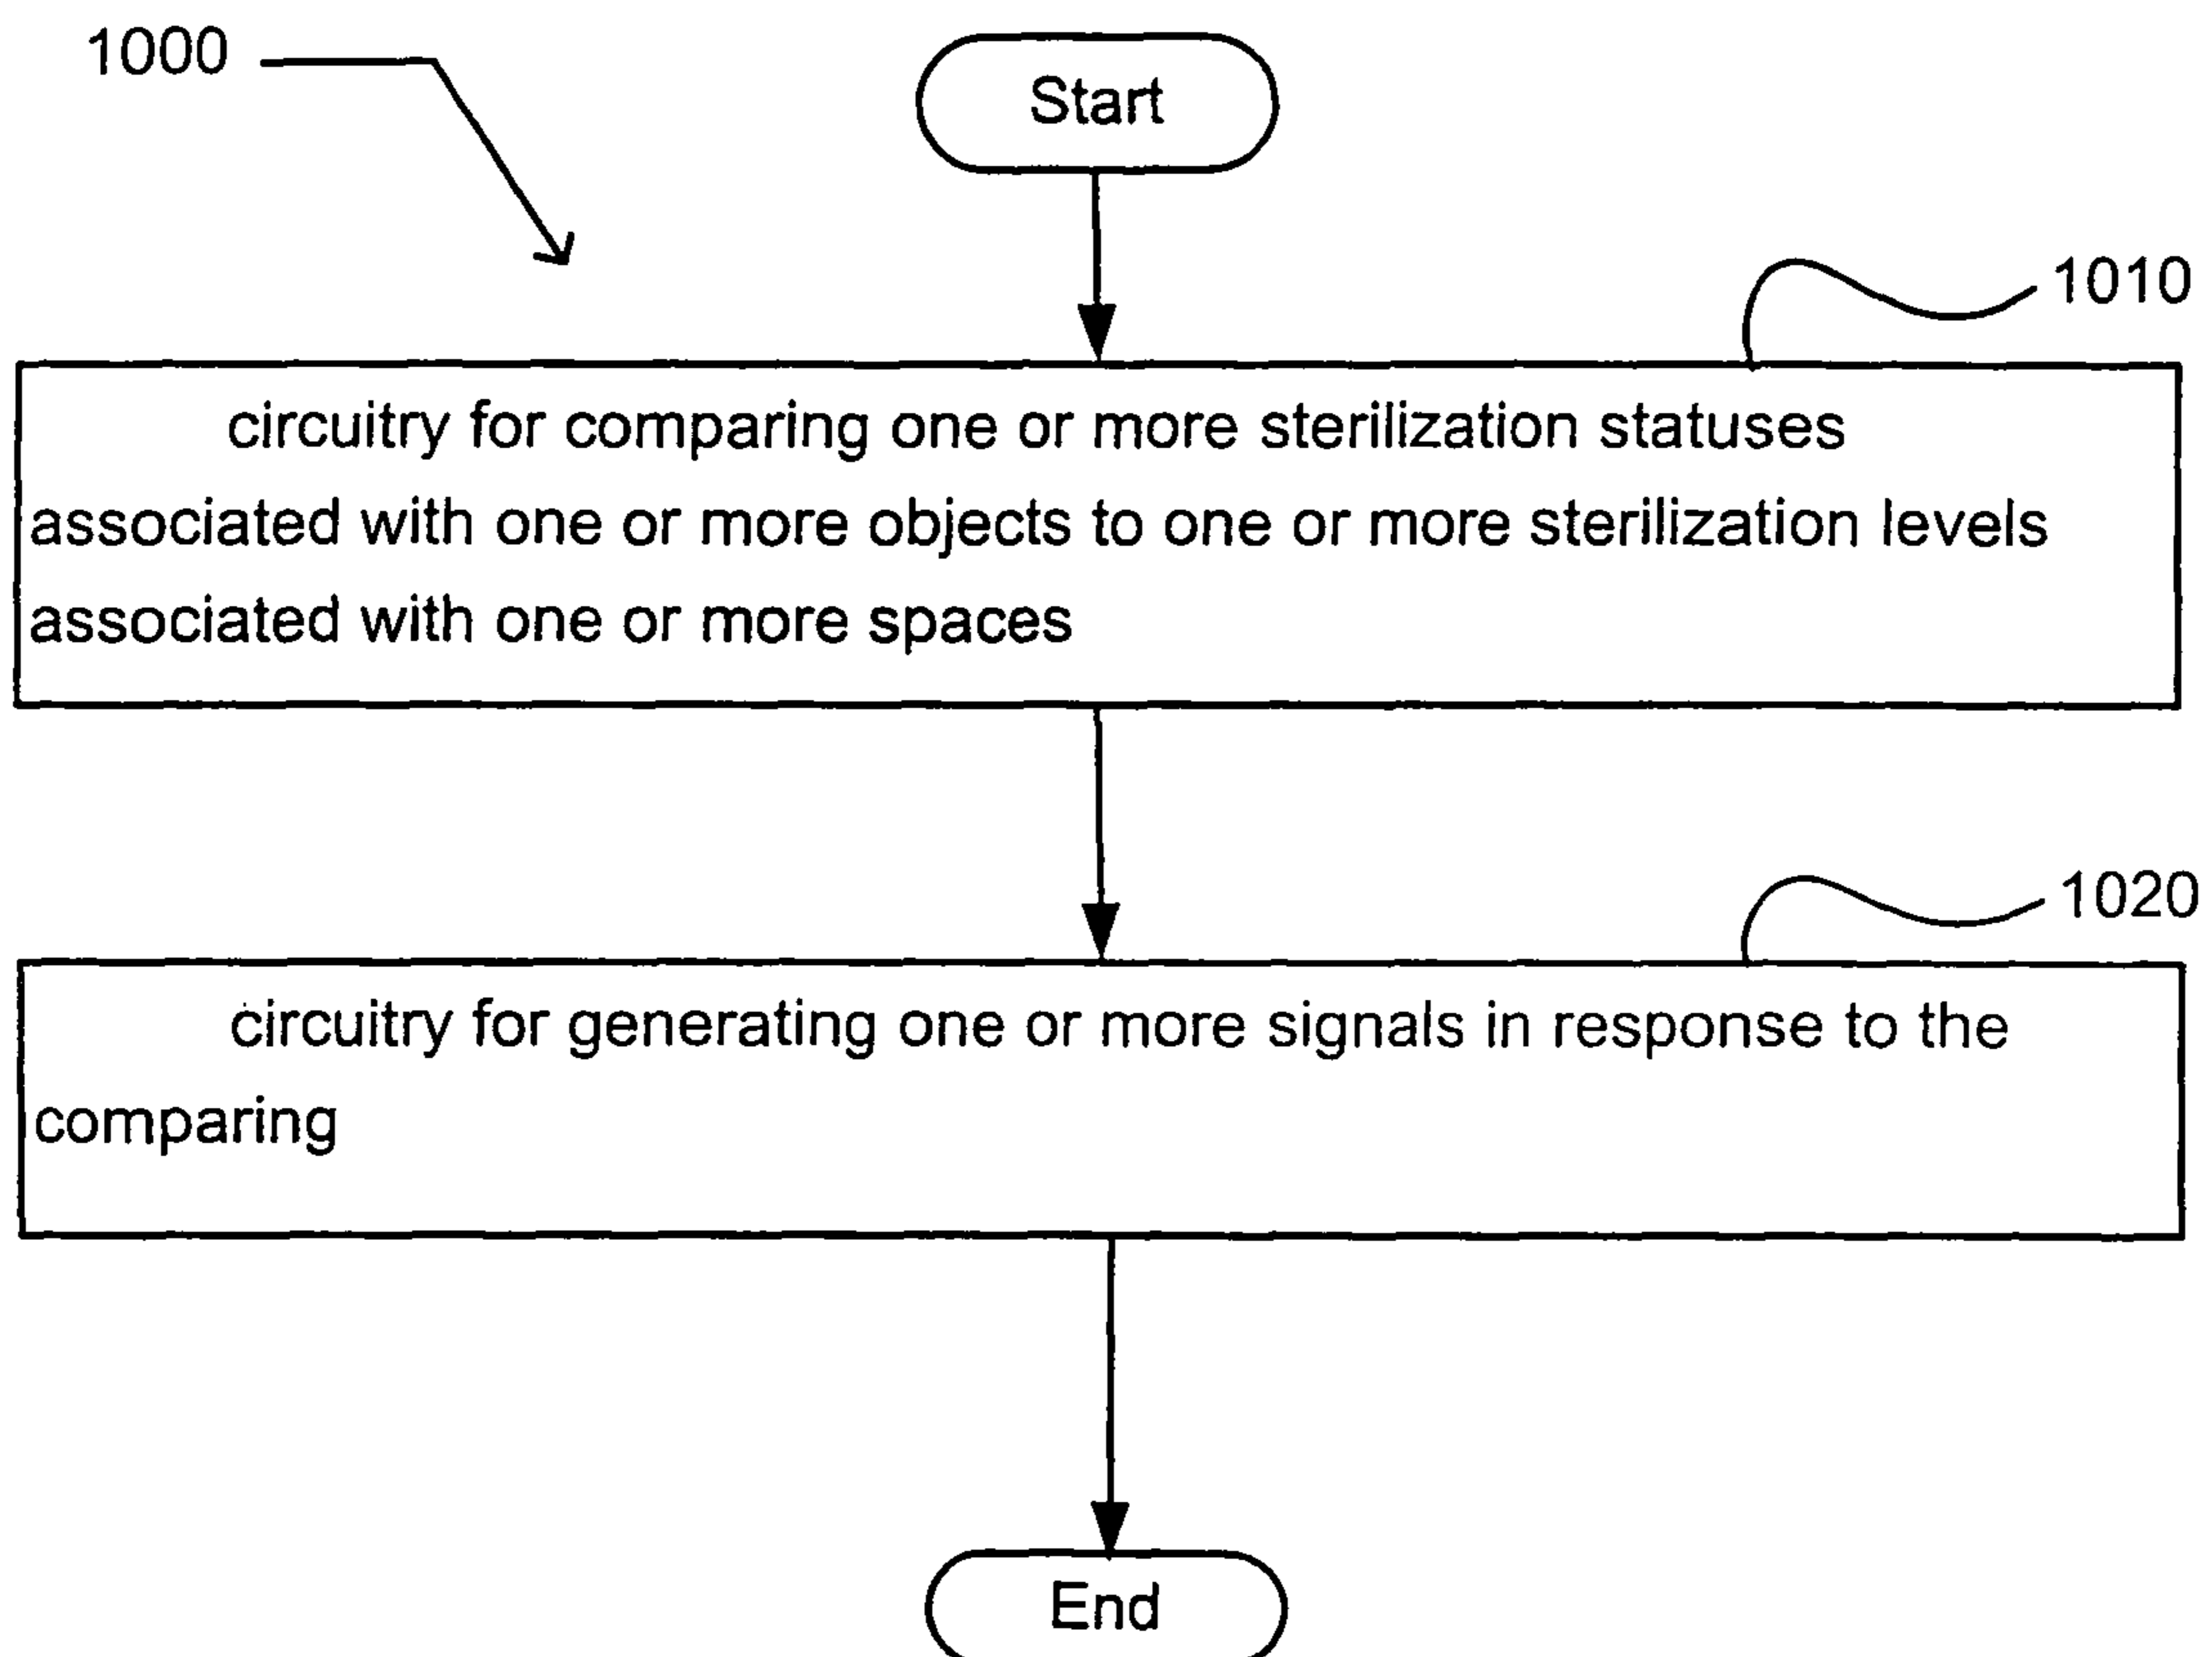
1000

Start

1010

circuitry for comparing one or more sterilization statuses associated with one or more objects to one or more sterilization levels associated with one or more spaces

1020

circuitry for generating one or more signals in response to the comparing

End